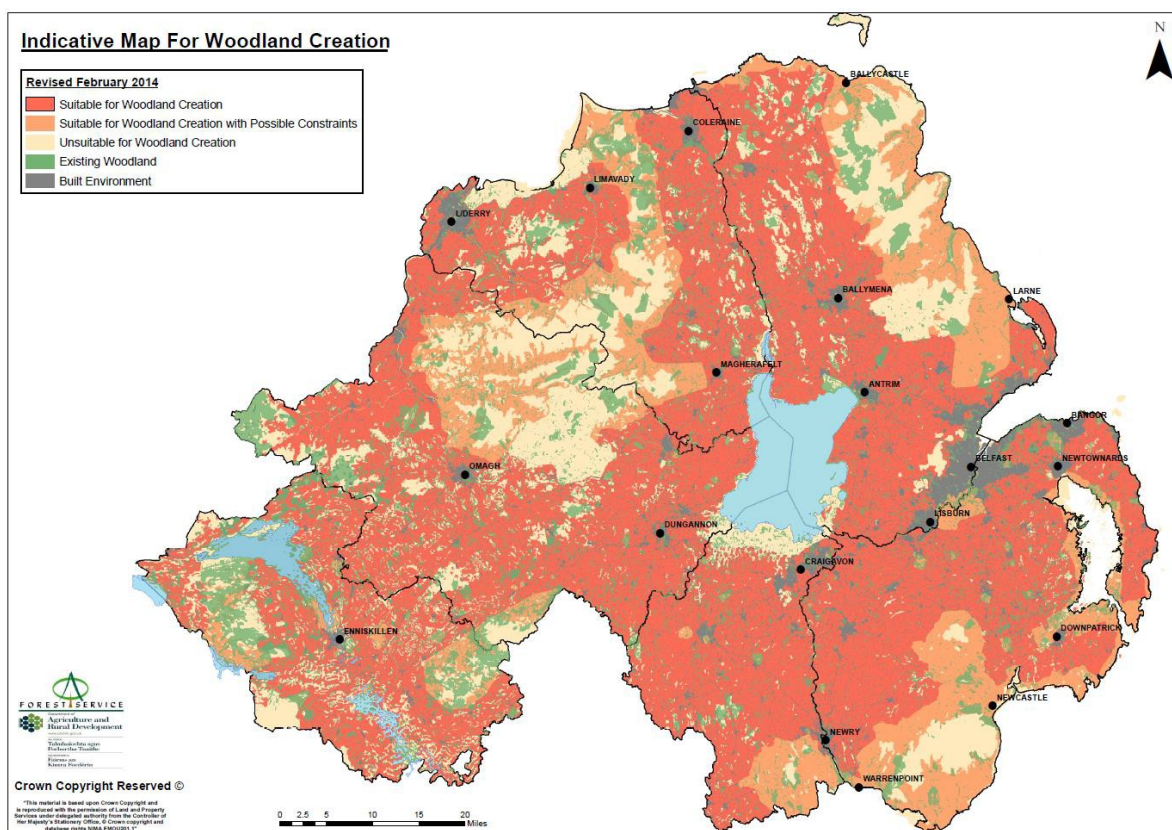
Indicative Map For Woodland Creation

Revised February 2014
Suitable for Woodland Creation
Suitable for Woodland Creation with Possible Constraints
Unsuitable for Woodland Creation
Existing Woodland
Built Environment

N

BALLYCASTLE
COLERAINE
LIMAVADY
L'DERRY
BALLYMENA
LARNE
MAGHERAFELT
ANTRIM
BANGOR
BELFAST
NEWTOWNARDS
OMAGH
LISBURN
DUNGANNON
CRAIGAVON
ENNISKILLEN
DOWNPATRICK
NEWCASTLE
NEWRY
WARRENPOINT

FOREST SERVICE
Agriculture and Rural Development
Talmhaíochta agus Forbartha Tuaithe
Fairms an Kintra Forrits

Crown Copyright Reserved ©

"This material is based upon Crown Copyright and is reproduced with the permission of Land and Property Services under delegated authority from the Controller of Her Majesty's Stationery Office, © Crown copyright and database rights NIMA EMOU201.1"

0 2.5 5 10 15 20 Miles